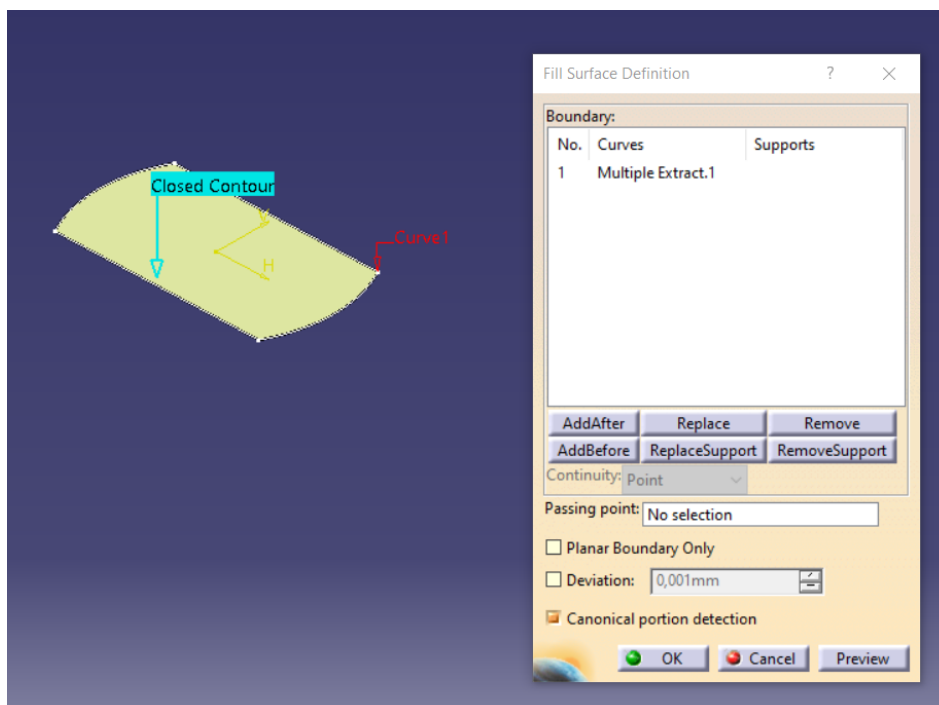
Closed Contour

V

H

Curve1

Fill Surface Definition ? X

Boundary:

| No. | Curves | Supports |
|---|---|---|
| 1 | Multiple Extract.1 | |

AddAfter Replace Remove

AddBefore ReplaceSupport RemoveSupport

Continuity: Point

Passing point: No selection

Planar Boundary Only

Deviation: 0,001mm

Canonical portion detection

OK Cancel Preview